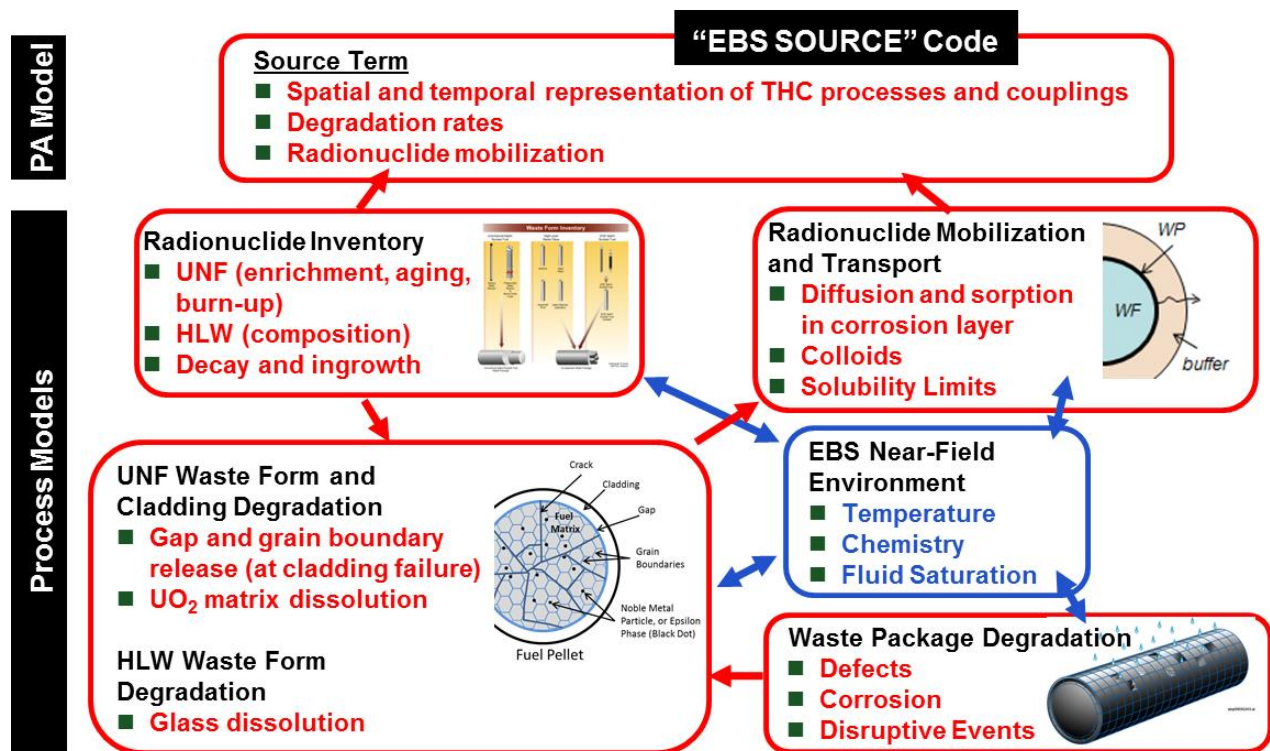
PA Model

"EBS SOURCE" Code

Source Term
■ Spatial and temporal representation of THC processes and couplings
■ Degradation rates
■ Radionuclide mobilization

Process Models

Radionuclide Inventory
■ UNF (enrichment, aging, burn-up)
■ HLW (composition)
■ Decay and ingrowth

Waste Form Inventory

Radionuclide Mobilization and Transport
■ Diffusion and sorption in corrosion layer
■ Colloids
■ Solubility Limits

WP
WF
buffer

EBS Near-Field Environment
■ Temperature
■ Chemistry
■ Fluid Saturation

UNF Waste Form and Cladding Degradation
■ Gap and grain boundary release (at cladding failure)
■ $UO_2$ matrix dissolution

Crack
Cladding
Gap
Fuel Matrix
Grain Boundaries
Noble Metal Particle, or Epsilon Phase (Black Dot)
Fuel Pellet

HLW Waste Form Degradation
■ Glass dissolution

Waste Package Degradation
■ Defects
■ Corrosion
■ Disruptive Events